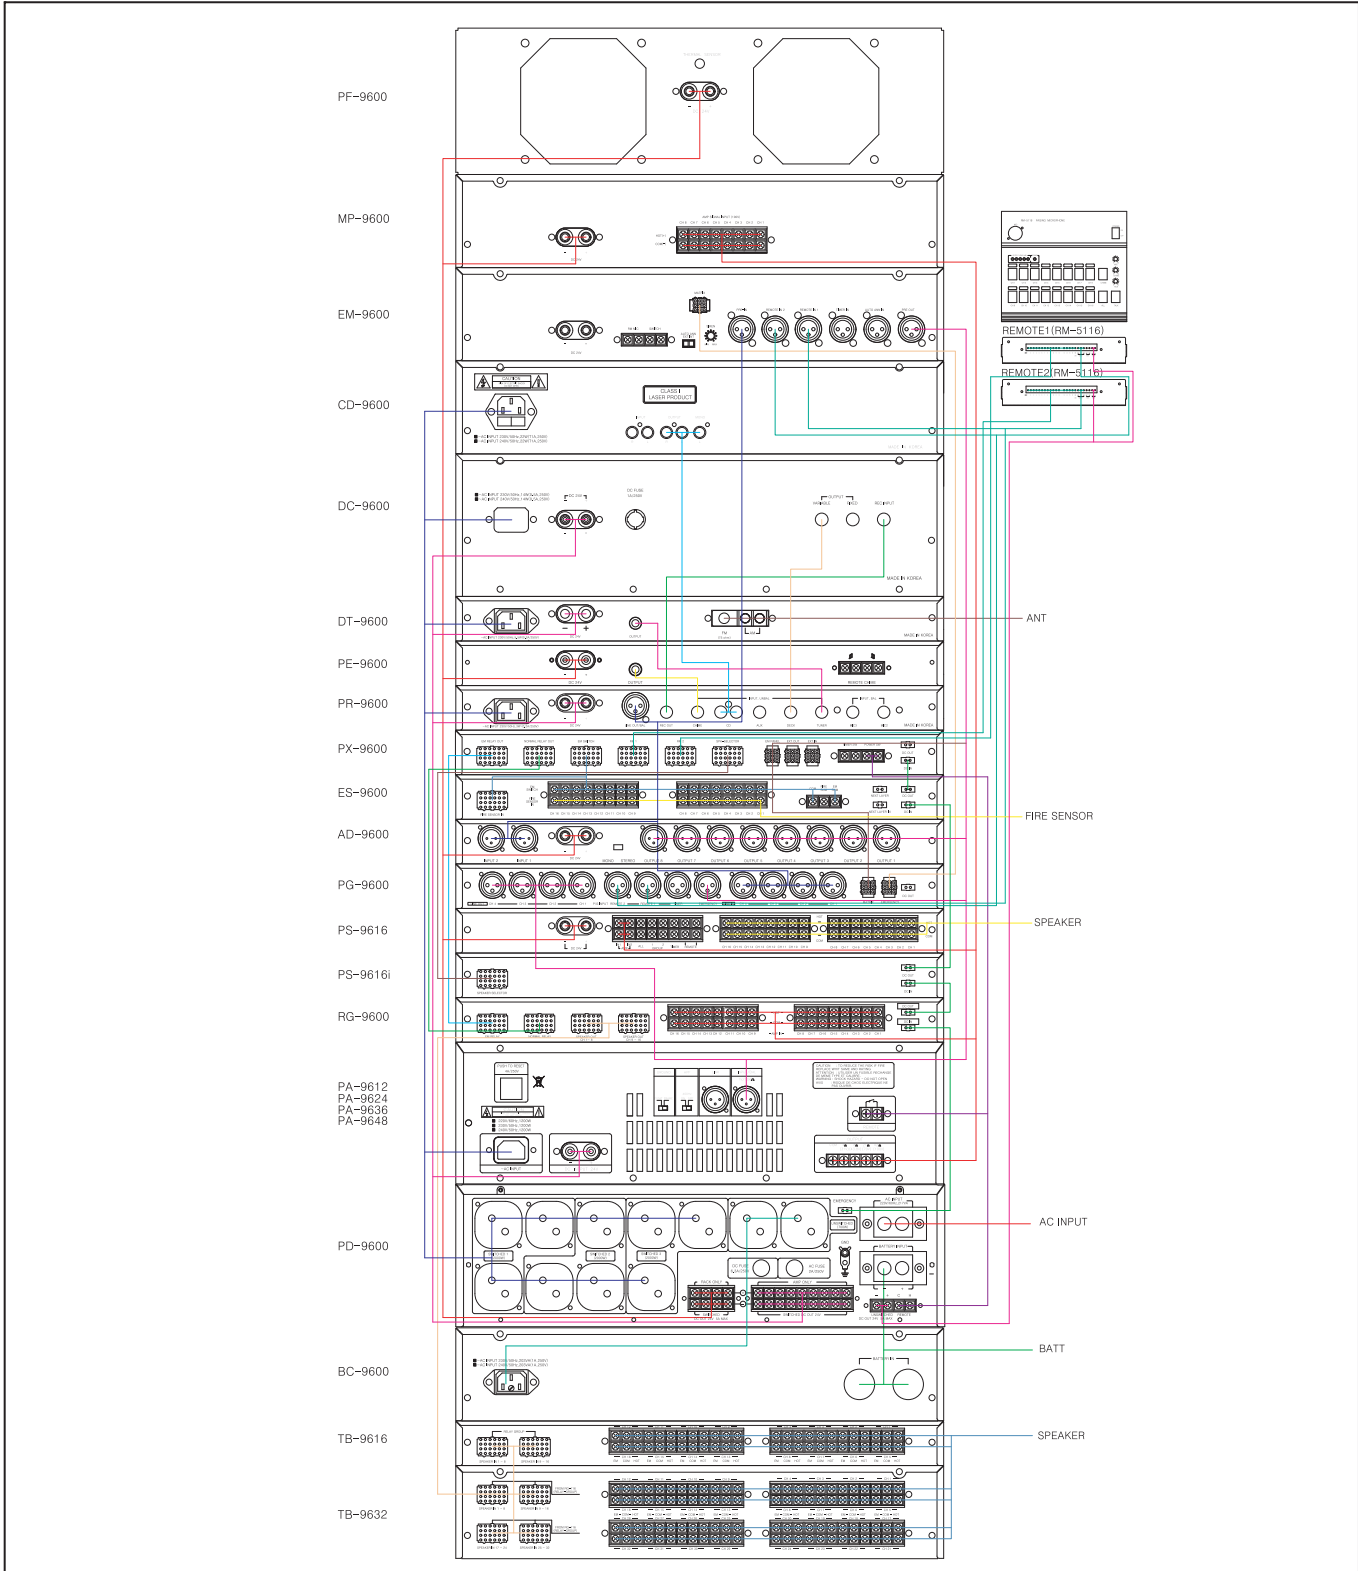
PF-9600

MP-9600

EM-9600

CD-9600

DC-9600

DT-9600

PE-9600

PR-9600

PX-9600

ES-9600

AD-9600

PG-9600

PS-9616

PS-9616i

RG-9600

PA-9612
PA-9624
PA-9636
PA-9648

PD-9600

BC-9600

TB-9616

TB-9632

REMOTE1(RM-5116)

REMOTE2(RM-5116)

CLASS I
LASER PRODUCT

MADE IN KOREA

ANT

FIRE SENSOR

SPEAKER

AC INPUT

BATT

SPEAKER